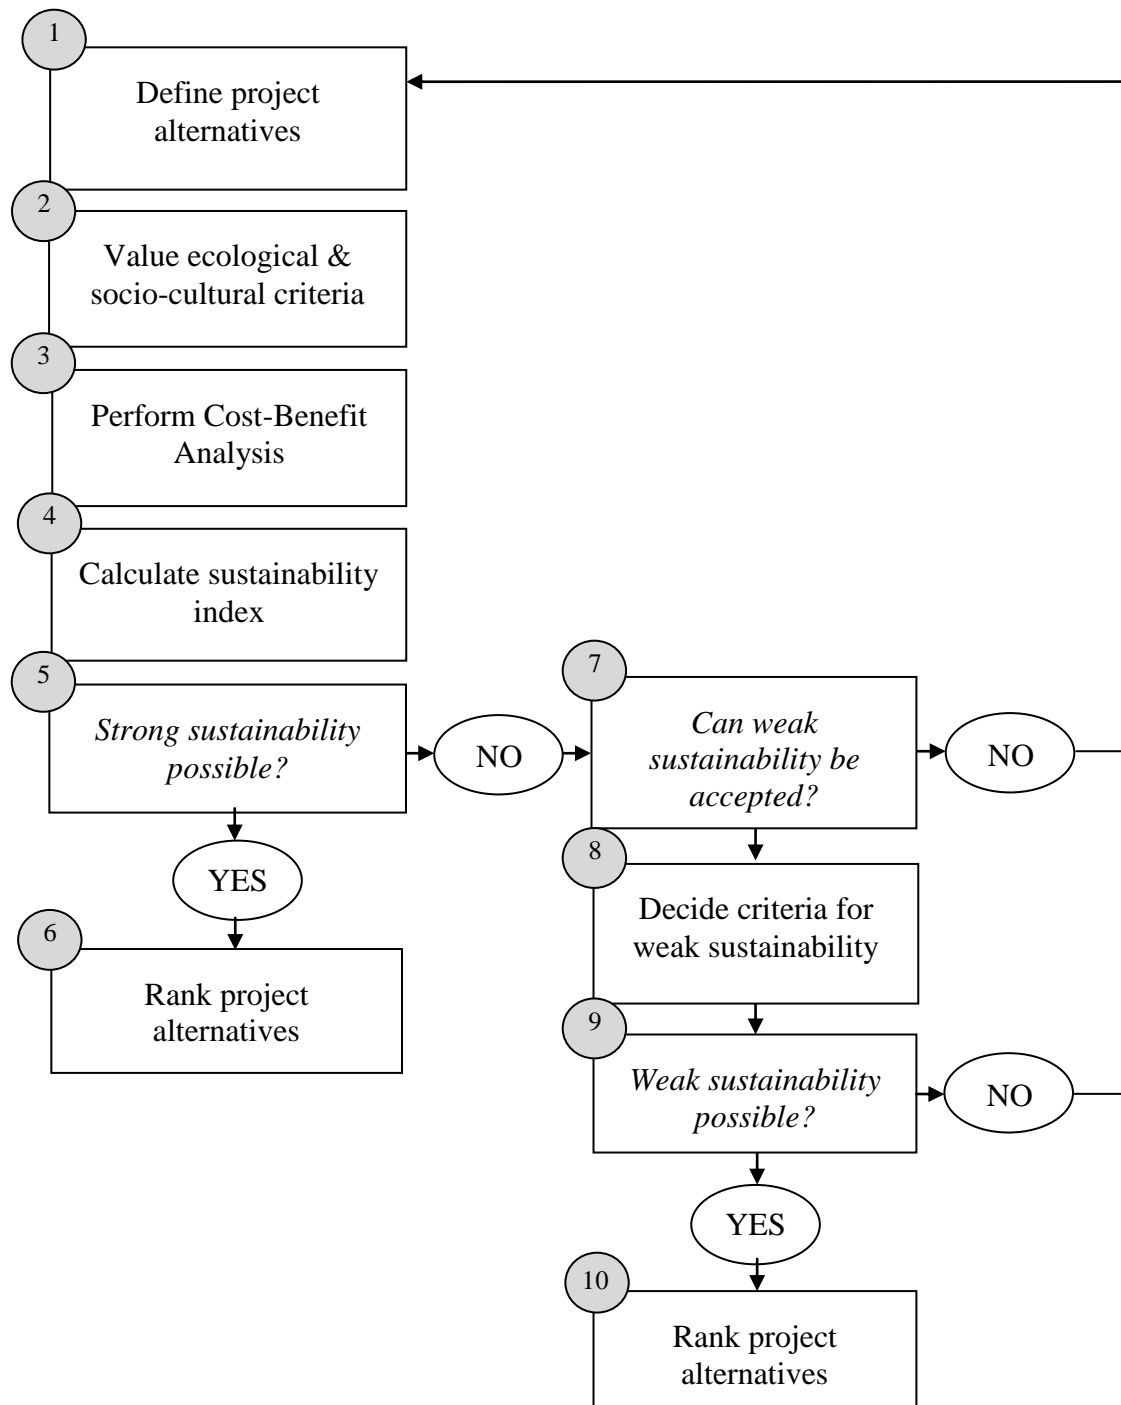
1
Define project alternatives

2
Value ecological & socio-cultural criteria

3
Perform Cost-Benefit Analysis

4
Calculate sustainability index

5
*Strong sustainability possible?*

NO

YES

6
Rank project alternatives

7
*Can weak sustainability be accepted?*

NO

8
Decide criteria for weak sustainability

9
*Weak sustainability possible?*

NO

YES

10
Rank project alternatives